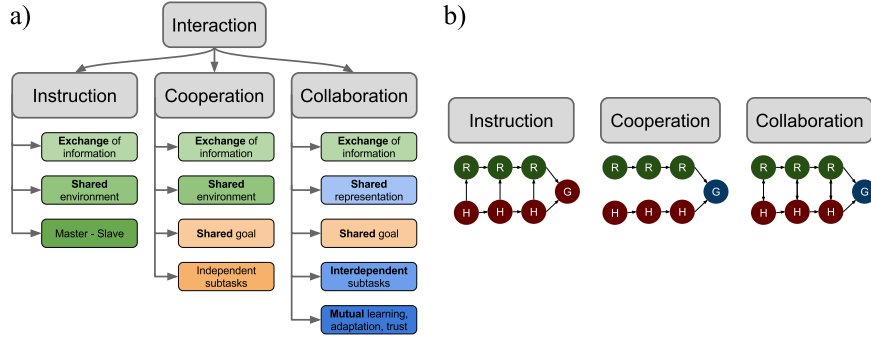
a)

Interaction

Instruction

Exchange of information

Shared environment

Master - Slave

Cooperation

Exchange of information

Shared environment

Shared goal

Independent subtasks

Collaboration

Exchange of information

Shared representation

Shared goal

Interdependent subtasks

Mutual learning, adaptation, trust

b)

Instruction

R R R
H H H
G

Cooperation

R R R
H H H
G

Collaboration

R R R
H H H
G